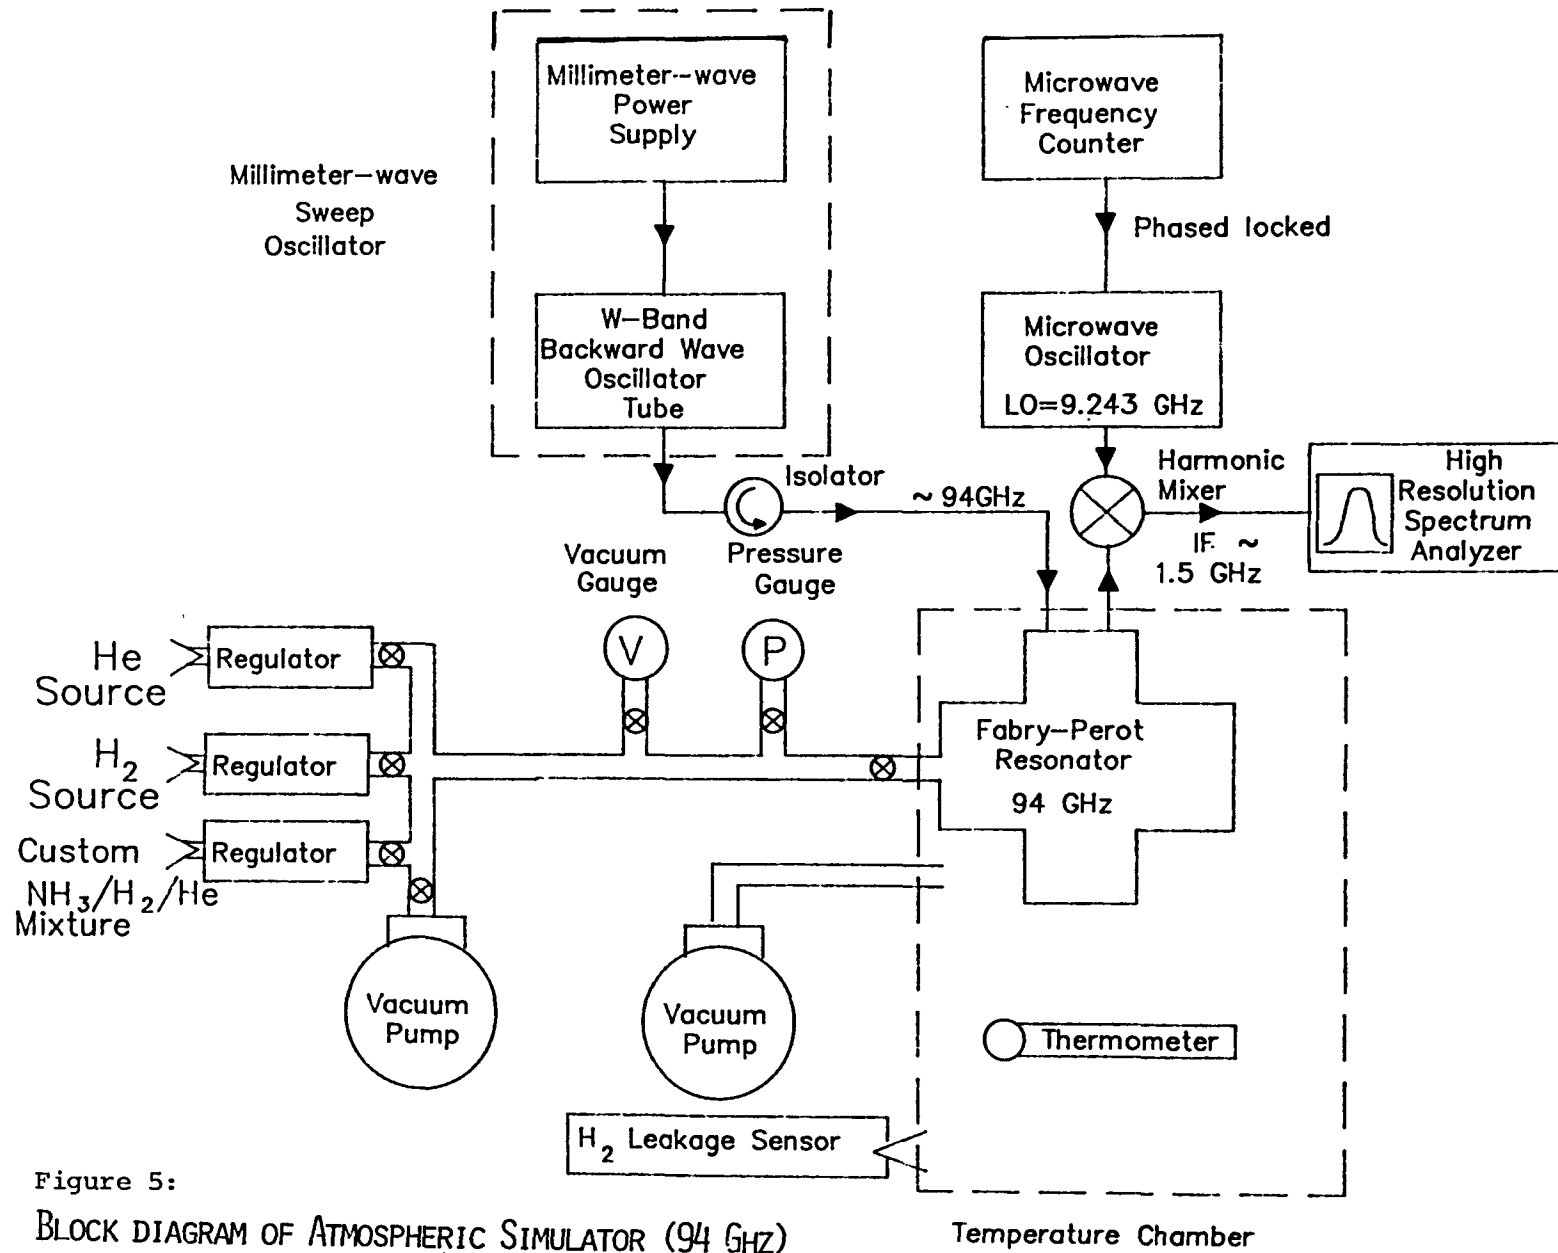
Millimeter-wave Power Supply

Millimeter–wave Sweep Oscillator

W–Band Backward Wave Oscillator Tube

Microwave Frequency Counter

Phased locked

Microwave Oscillator LO=9.243 GHz

Isolator

~ 94GHz

Harmonic Mixer

High Resolution Spectrum Analyzer

IF ~ 1.5 GHz

Vacuum Gauge

Pressure Gauge

V

P

He Source

Regulator

$H_2$ Source

Regulator

Custom $NH_3/H_2/He$ Mixture

Regulator

Fabry–Perot Resonator 94 GHz

Vacuum Pump

Vacuum Pump

Thermometer

$H_2$ Leakage Sensor

Figure 5:

BLOCK DIAGRAM OF ATMOSPHERIC SIMULATOR (94 GHZ)

Temperature Chamber